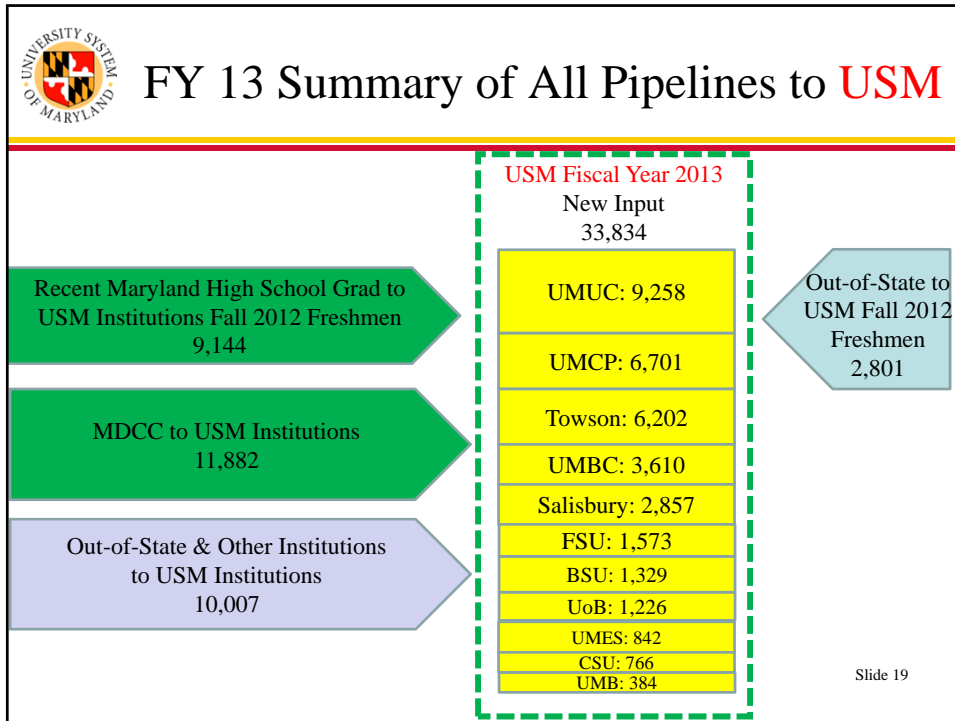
UNIVERSITY SYSTEM OF MARYLAND

FY 13 Summary of All Pipelines to USM

USM Fiscal Year 2013
New Input
33,834

Recent Maryland High School Grad to USM Institutions Fall 2012 Freshmen
9,144

MDCC to USM Institutions
11,882

Out-of-State & Other Institutions to USM Institutions
10,007

UMUC: 9,258
UMCP: 6,701
Towson: 6,202
UMBC: 3,610
Salisbury: 2,857
FSU: 1,573
BSU: 1,329
UoB: 1,226
UMES: 842
CSU: 766
UMB: 384

Out-of-State to USM Fall 2012 Freshmen
2,801

Slide 19